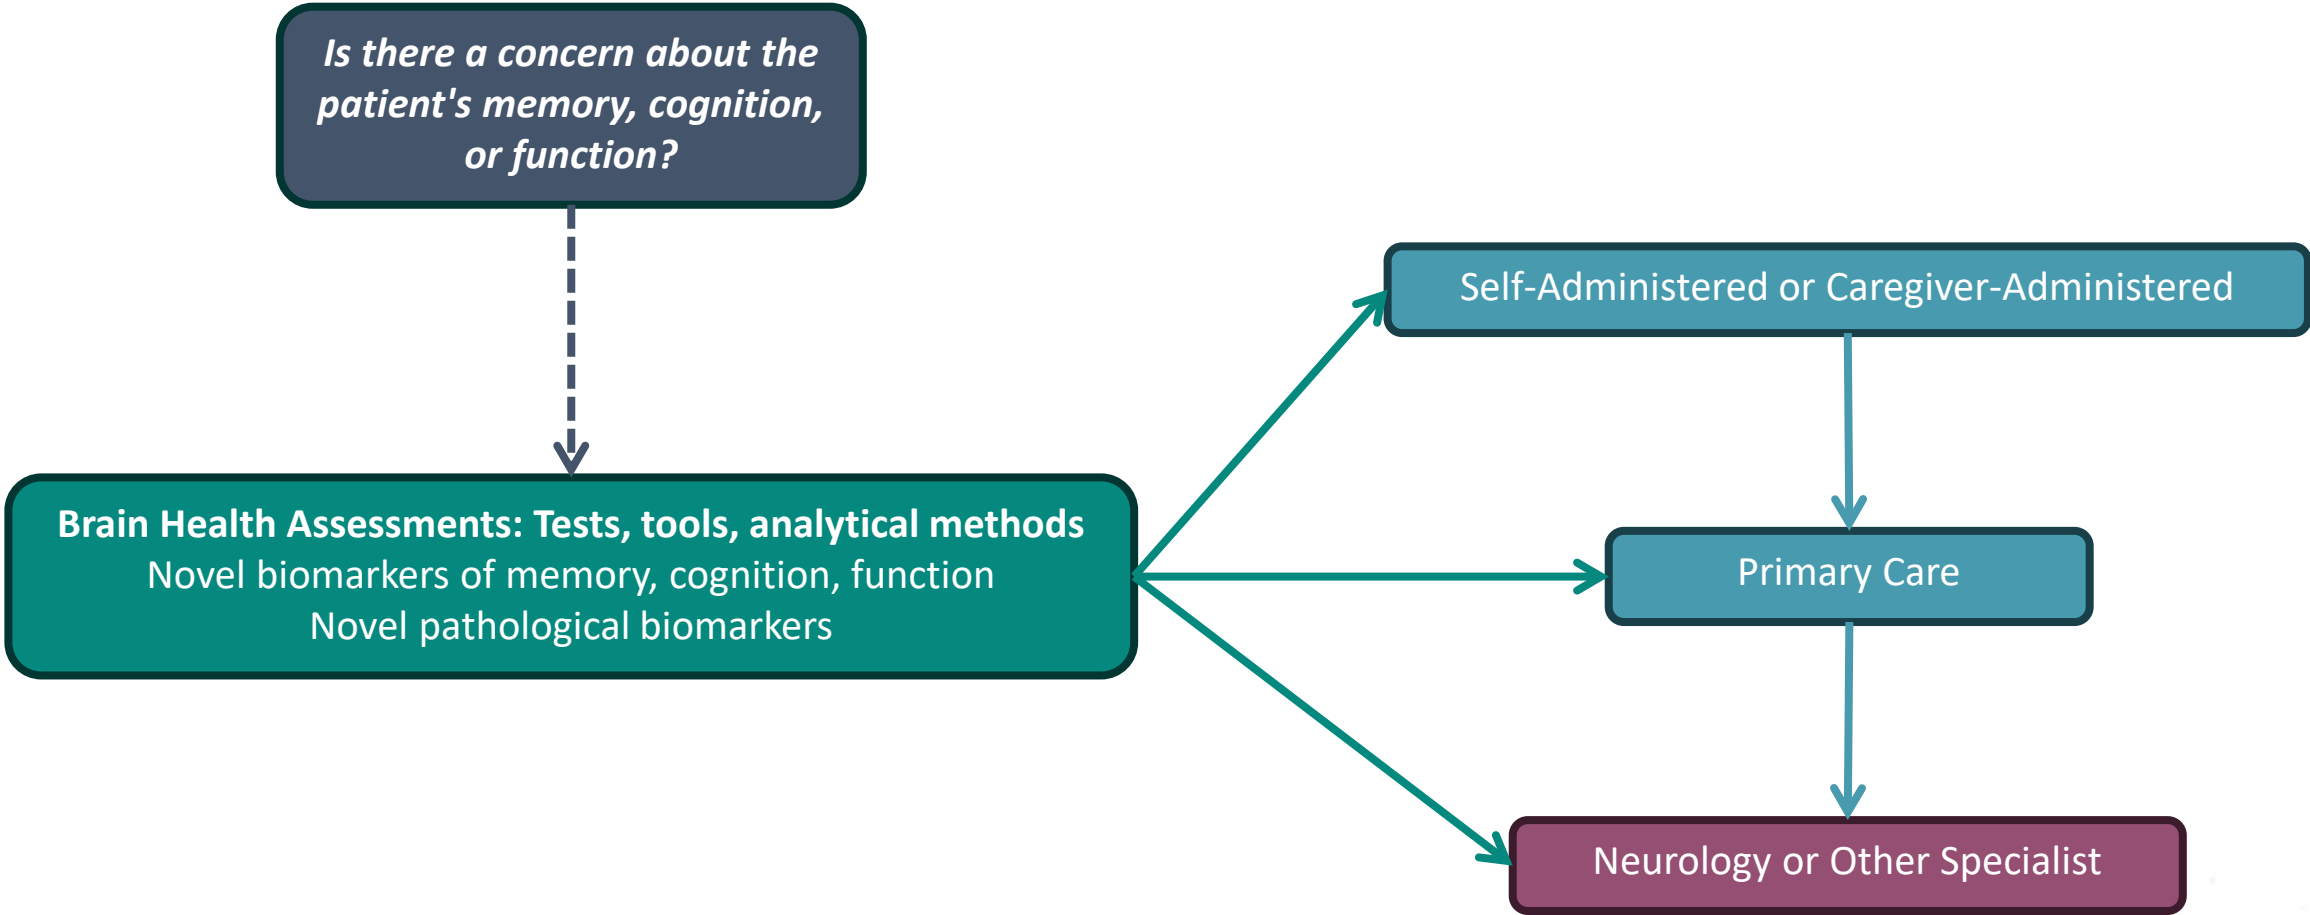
Is there a concern about the patient's memory, cognition, or function?

Brain Health Assessments: Tests, tools, analytical methods
Novel biomarkers of memory, cognition, function
Novel pathological biomarkers

Self-Administered or Caregiver-Administered

Primary Care

Neurology or Other Specialist